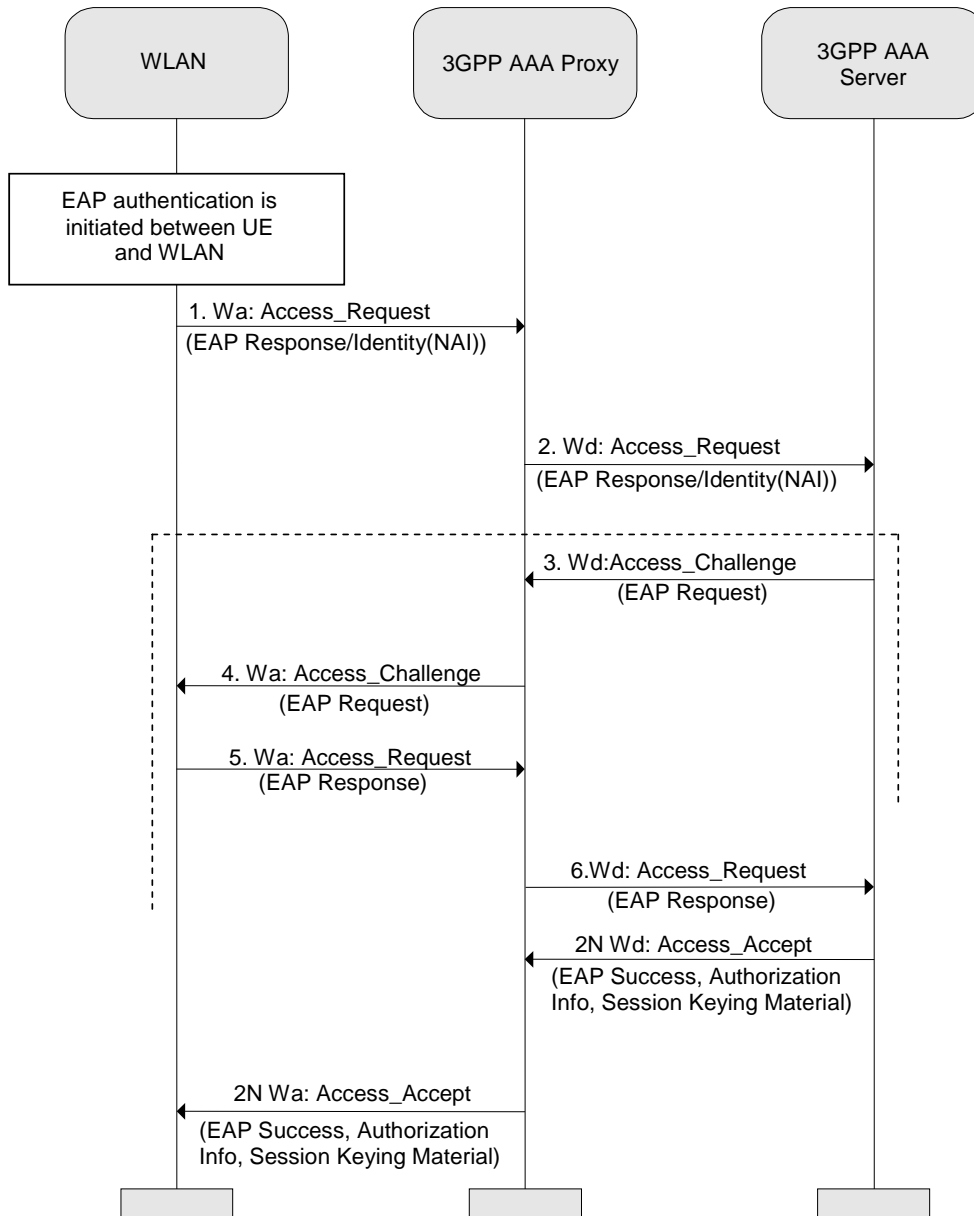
WLAN

3GPP AAA Proxy

3GPP AAA Server

EAP authentication is initiated between UE and WLAN

1. Wa: Access_Request
(EAP Response/Identity(NAI))

2. Wd: Access_Request
(EAP Response/Identity(NAI))

3. Wd:Access_Challenge
(EAP Request)

4. Wa: Access_Challenge
(EAP Request)

5. Wa: Access_Request
(EAP Response)

6.Wd: Access_Request
(EAP Response)

2N Wd: Access_Accept
(EAP Success, Authorization Info, Session Keying Material)

2N Wa: Access_Accept
(EAP Success, Authorization Info, Session Keying Material)